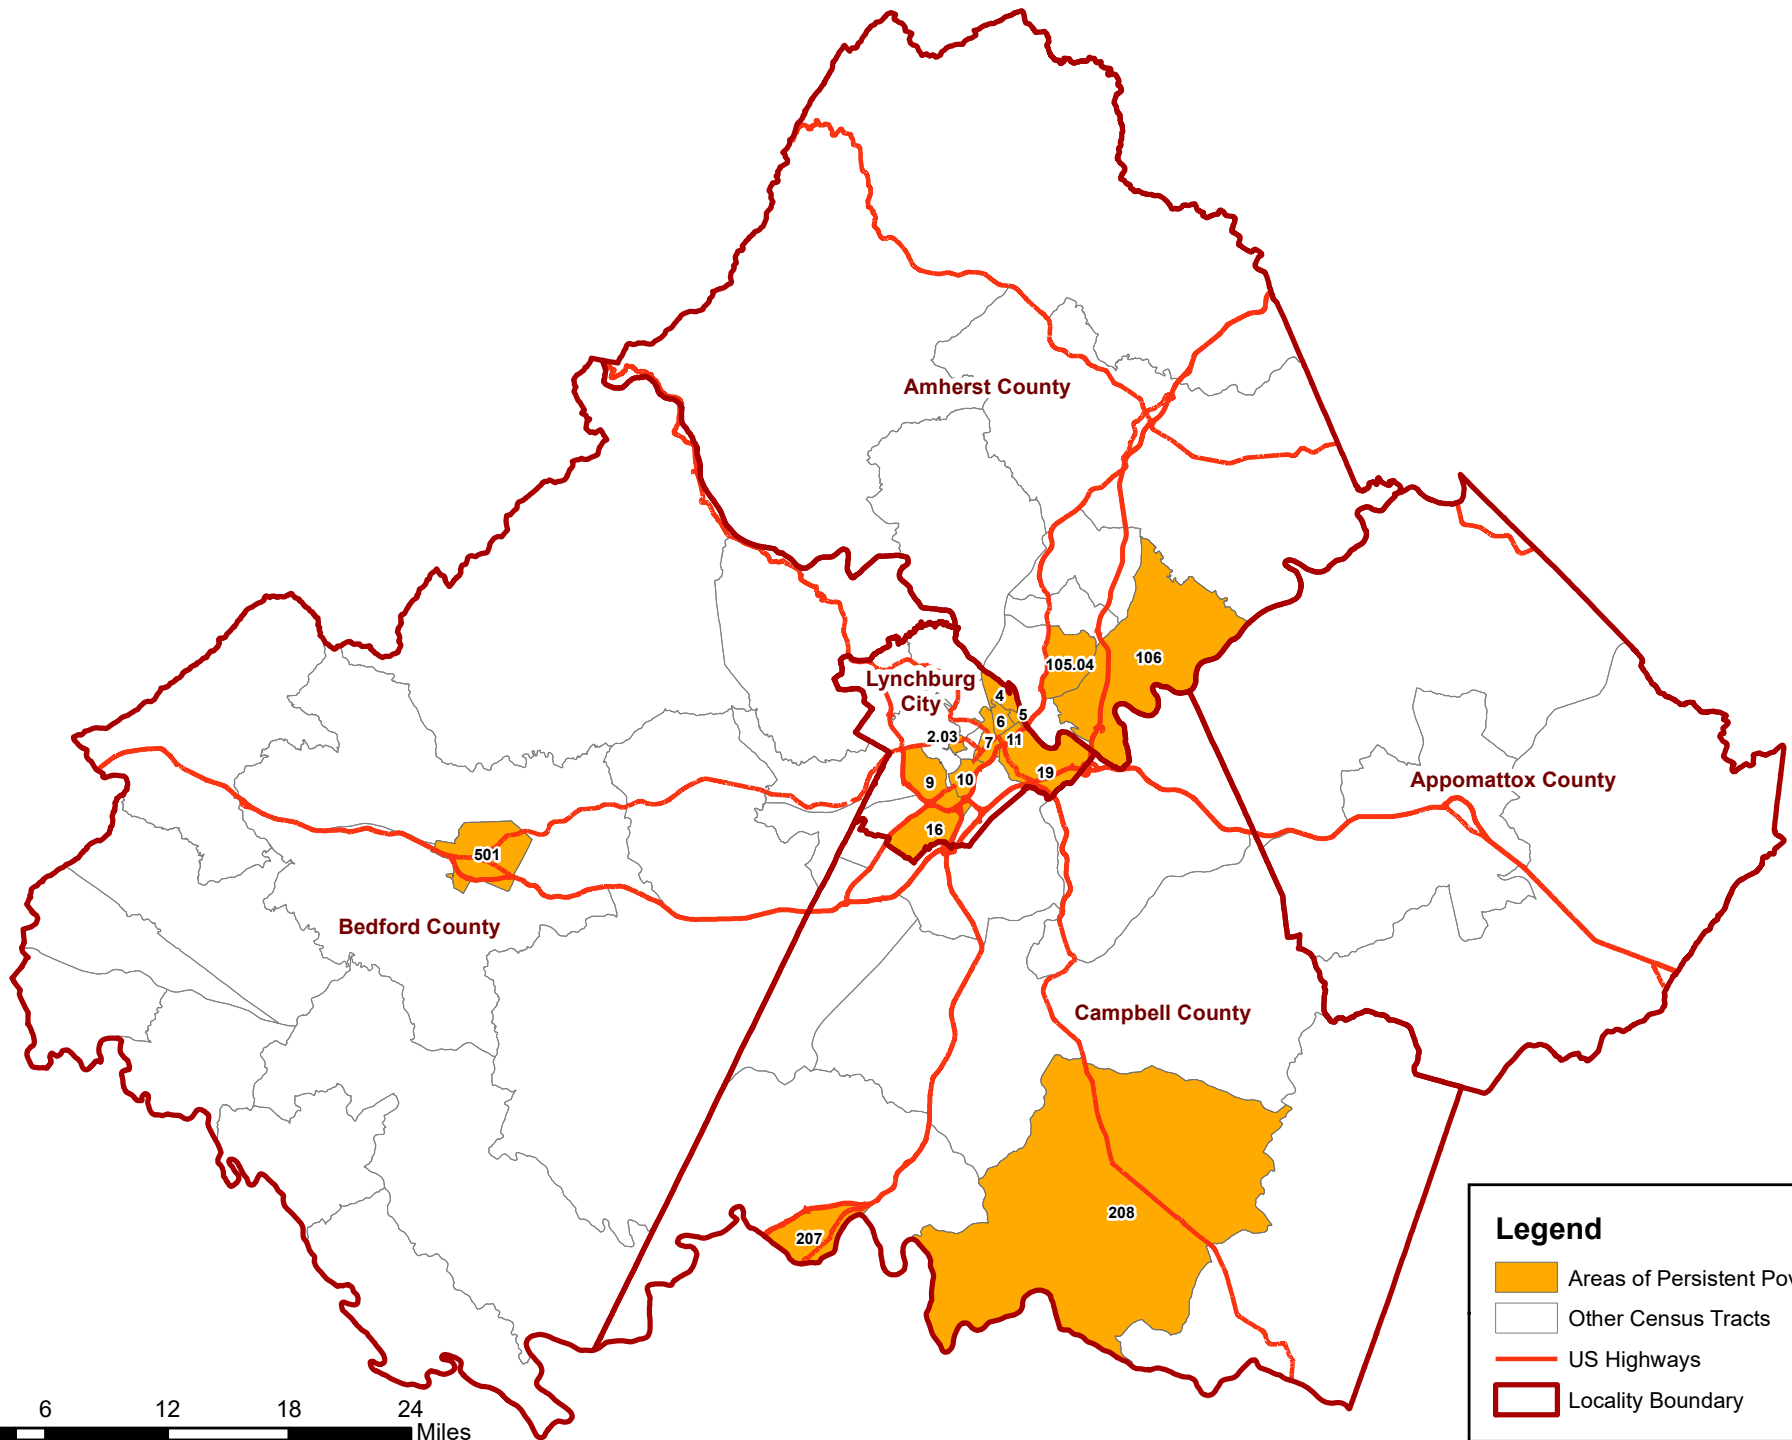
Amherst County

Lynchburg City

105.04

106

4

5

6

2.03

7

11

19

9

10

16

501

Bedford County

Appomattox County

Campbell County

208

207

Legend

Areas of Persistent Pov

Other Census Tracts

US Highways

Locality Boundary

6 12 18 24 Miles